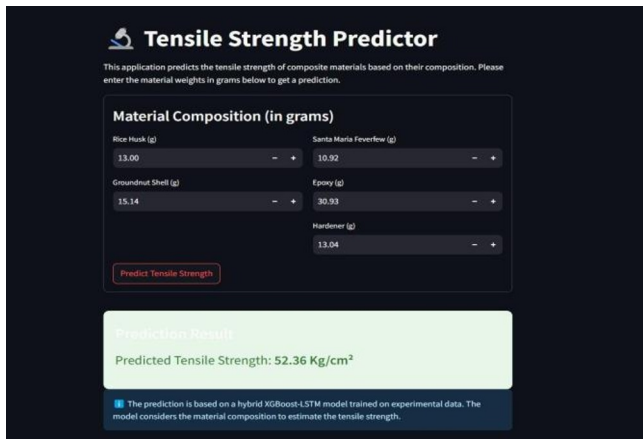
Tensile Strength Predictor

This application predicts the tensile strength of composite materials based on their composition. Please enter the material weights in grams below to get a prediction.

Material Composition (in grams)

Rice Husk (g)

13.00 − +

Santa Maria Feverfew (g)

10.92 − +

Groundnut Shell (g)

15.14 − +

Epoxy (g)

30.93 − +

Hardener (g)

13.04 − +

Predict Tensile Strength

Prediction Result

Predicted Tensile Strength: 52.36 Kg/cm²

The prediction is based on a hybrid XGBoost-LSTM model trained on experimental data. The model considers the material composition to estimate the tensile strength.